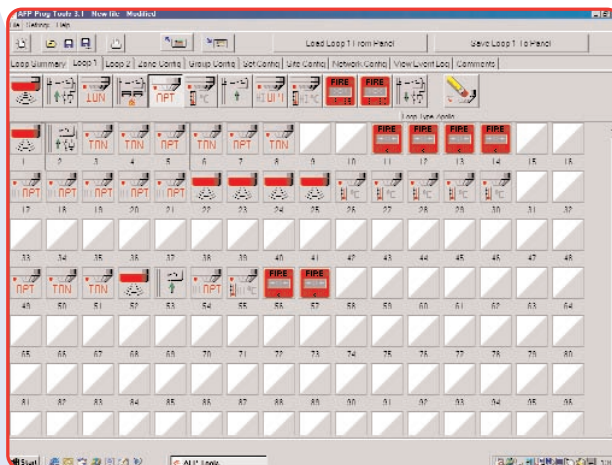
AFP Prog Tools 3.1 New file Modified
File Settings Help

Load Loop 1 from Panel
Save Loop 1 To Panel

Loop Summary | Loop 1 | Loop 2 | Zone Control | Group Control | Set Control | Site Control | Network Control | View Event Log | Comments

LUN NPT FIRE FIRE

Loop Type Apollo

TAN TAN NPT TAN NPT TAN FIRE FIRE FIRE FIRE
1 2 3 4 5 6 7 8 9 10 11 12 13 14 15 16

NPT NPT NPT NPT NPT
17 18 19 20 21 22 23 24 25 26 27 28 29 30 31 32

33 34 35 36 37 38 39 40 41 42 43 44 45 46 47 48

NPT TAN TAN NPT FIRE FIRE
49 50 51 52 53 54 55 56 57 58 59 60 61 62 63 64

65 66 67 68 69 70 71 72 73 74 75 76 77 78 79 80

81 82 83 84 85 86 87 88 89 90 91 92 93 94 95 96

Start
AFP Tools